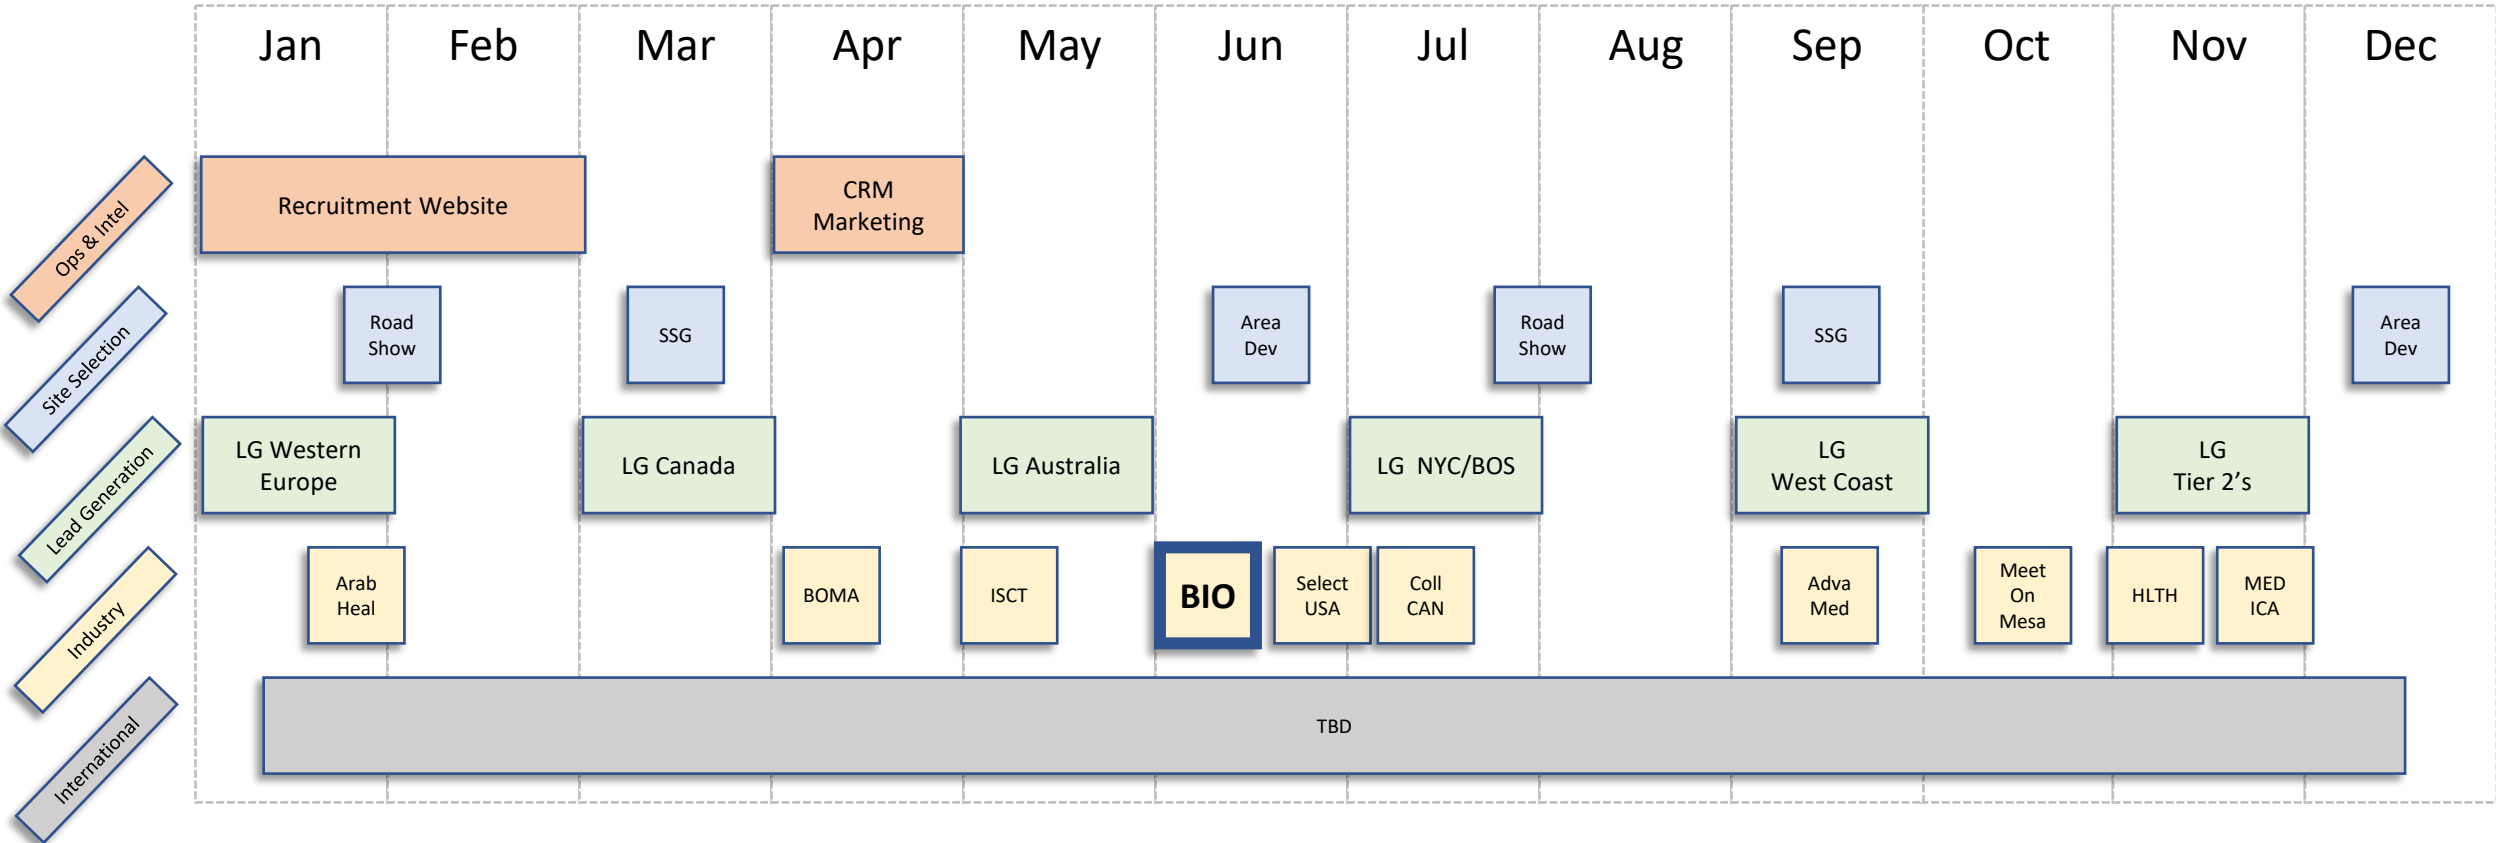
Jan Feb Mar Apr May Jun Jul Aug Sep Oct Nov Dec

Ops & Intel

Recruitment Website

CRM Marketing

Site Selection

Road Show

SSG

Area Dev

Road Show

SSG

Area Dev

Lead Generation

LG Western Europe

LG Canada

LG Australia

LG NYC/BOS

LG West Coast

LG Tier 2's

Industry

Arab Heal

BOMA

ISCT

BIO

Select USA

Coll CAN

Adva Med

Meet On Mesa

HLTH

MED ICA

International

TBD